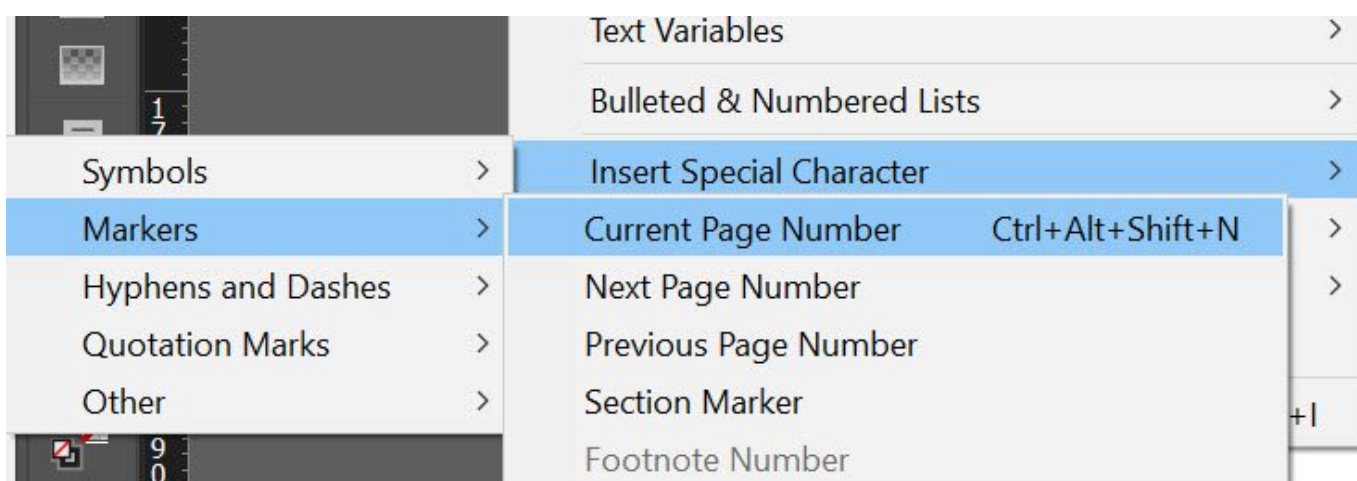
Text Variables >
Bulleted & Numbered Lists >
Insert Special Character >

Symbols >
Markers >
Hyphens and Dashes >
Quotation Marks >
Other >

Current Page Number Ctrl+Alt+Shift+N
Next Page Number
Previous Page Number
Section Marker
Footnote Number

+I

1
7
9
0